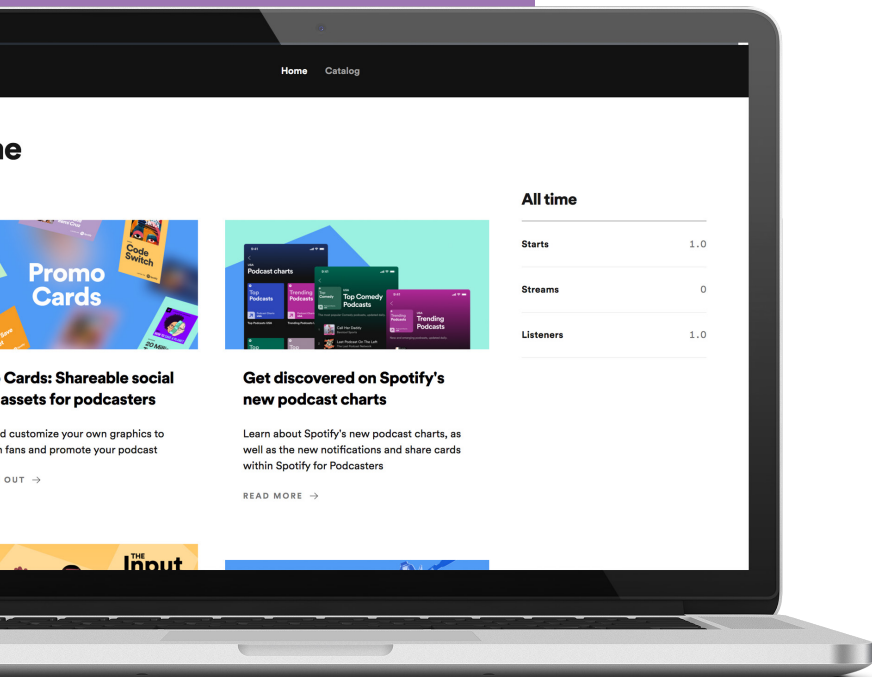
Home Catalog

ne

Promo Cards

Code Switch

Cards: Shareable social assets for podcasters

d customize your own graphics to n fans and promote your podcast

OUT →

Podcast charts

Top Podcasts

Trending Podcasts

Top Comedy Podcasts

Trending Podcasts

Get discovered on Spotify's new podcast charts

Learn about Spotify's new podcast charts, as well as the new notifications and share cards within Spotify for Podcasters

READ MORE →

All time

| | |
|---|---|
| Starts | 1.0 |
| Streams | 0 |
| Listeners | 1.0 |

THE Input